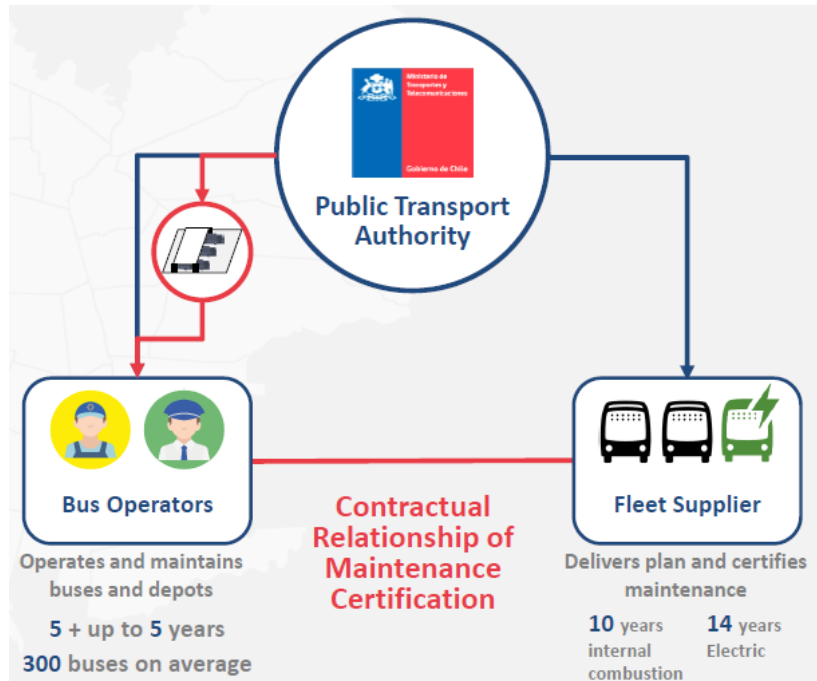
Ministerio de Transportes y Telecomunicaciones

Gobierno de Chile

Public Transport Authority

Bus Operators

Operates and maintains buses and depots

5 + up to 5 years

300 buses on average

Contractual Relationship of Maintenance Certification

Fleet Supplier

Delivers plan and certifies maintenance

10 years internal combustion

14 years Electric